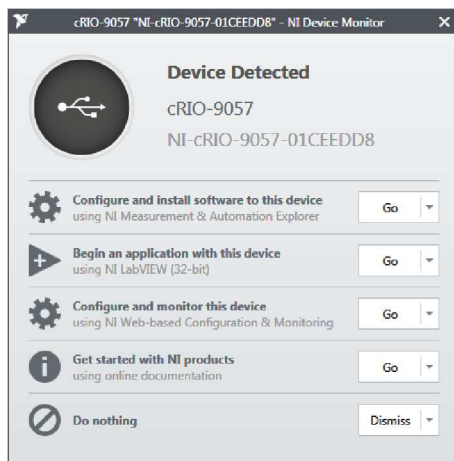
cRIO-9057 "NI-cRIO-9057-01CEEDD8" - NI Device Monitor

Device Detected

cRIO-9057

NI-cRIO-9057-01CEEDD8

Configure and install software to this device
using NI Measurement & Automation Explorer
Go

Begin an application with this device
using NI LabVIEW (32-bit)
Go

Configure and monitor this device
using NI Web-based Configuration & Monitoring
Go

Get started with NI products
using online documentation
Go

Do nothing
Dismiss